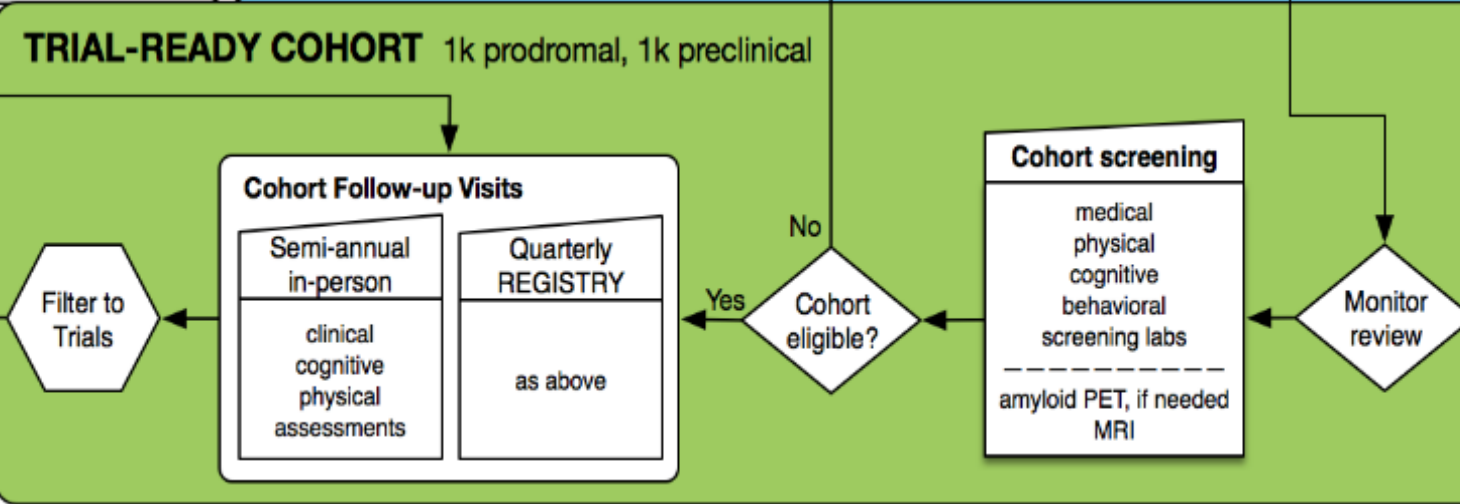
TRIAL-READY COHORT 1k prodromal, 1k preclinical

Cohort Follow-up Visits

Semi-annual in-person

clinical
cognitive
physical
assessments

Quarterly REGISTRY

as above

Filter to Trials

Yes

No

Cohort eligible?

Cohort screening

medical
physical
cognitive
behavioral
screening labs

amyloid PET, if needed
MRI

Monitor review